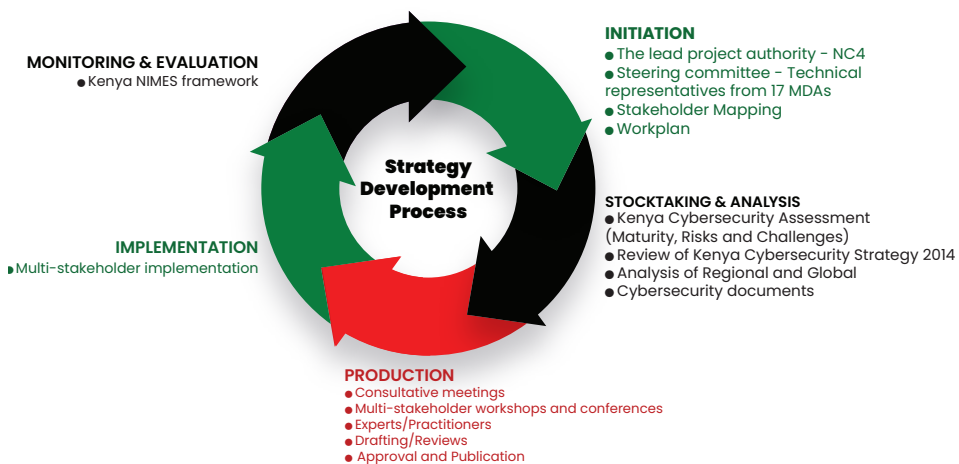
MONITORING & EVALUATION
● Kenya NIMES framework

INITIATION
● The lead project authority - NC4
● Steering committee - Technical representatives from 17 MDAs
● Stakeholder Mapping
● Workplan

Strategy Development Process

STOCKTAKING & ANALYSIS
● Kenya Cybersecurity Assessment (Maturity, Risks and Challenges)
● Review of Kenya Cybersecurity Strategy 2014
● Analysis of Regional and Global
● Cybersecurity documents

IMPLEMENTATION
● Multi-stakeholder implementation

PRODUCTION
● Consultative meetings
● Multi-stakeholder workshops and conferences
● Experts/Practitioners
● Drafting/Reviews
● Approval and Publication